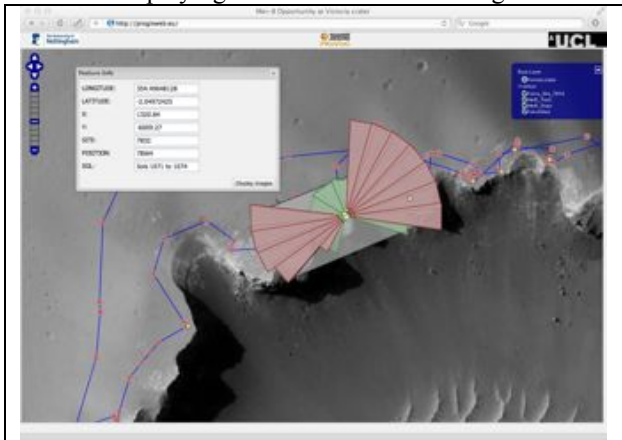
Mer-B Opportunity at Victoria crater

http://progmeeb.eu/

Nottingham

UCL

Feature Info

| LONGITUDE: | 354.44648128 |
|---|---|
| LATITUDE: | -2.04972420 |
| X: | 1320.84 |
| Y: | 4009.27 |
| SITE: | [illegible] |
| POSITION: | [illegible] |
| SOL: | Sols 1571 to 1574 |

Display Images

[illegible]